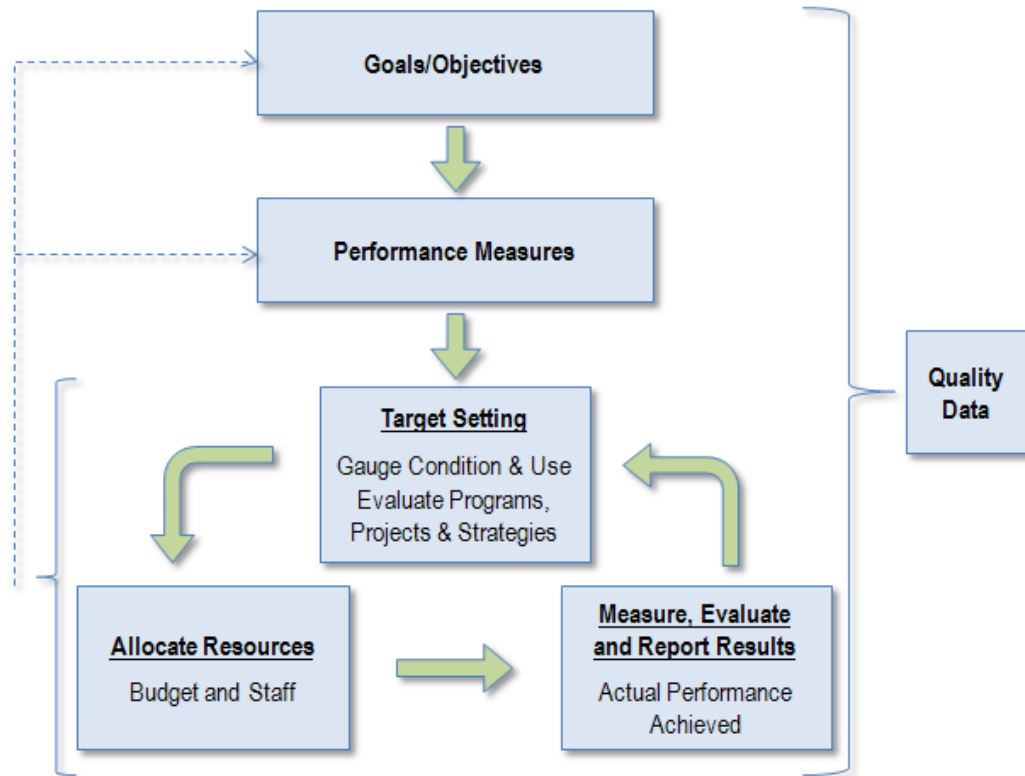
Goals/Objectives

Performance Measures

Target Setting

Gauge Condition & Use
Evaluate Programs, Projects & Strategies

Allocate Resources

Budget and Staff

Measure, Evaluate and Report Results

Actual Performance Achieved

Quality Data